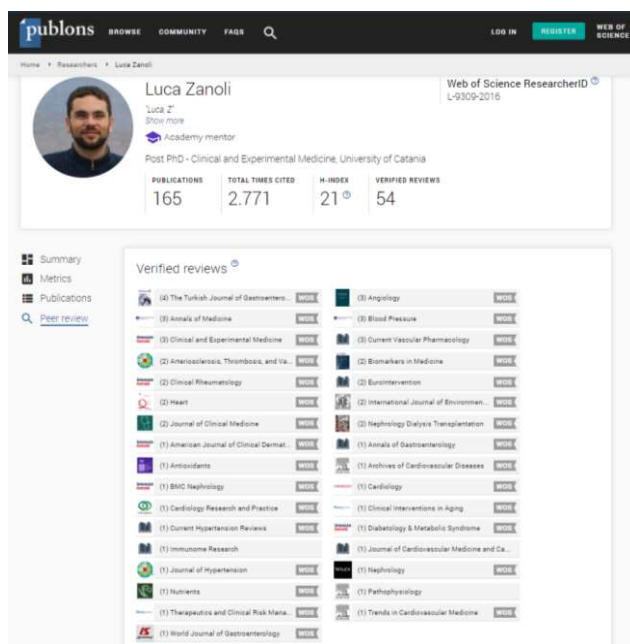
publons BROWSE COMMUNITY FAQS LOG IN REGISTER WEB OF SCIENCE

Home › Researchers › Luca Zanoli

Luca Zanoli
"Luca Z"
Show more
Academy mentor
Post PhD - Clinical and Experimental Medicine, University of Catania

Web of Science ResearcherID
L-9309-2016

| PUBLICATIONS | TOTAL TIMES CITED | H-INDEX | VERIFIED REVIEWS |
|---|---|---|---|
| 165 | 2.771 | 21 | 54 |

Summary
Metrics
Publications
Peer review

Verified reviews

(4) The Turkish Journal of Gastroentero... WOS
(3) Annals of Medicine WOS
(3) Clinical and Experimental Medicine WOS
(2) Arteriosclerosis, Thrombosis, and Va... WOS
(2) Clinical Rheumatology WOS
(2) Heart WOS
(2) Journal of Clinical Medicine WOS
(1) American Journal of Clinical Dermat... WOS
(1) Antioxidants WOS
(1) BMC Nephrology WOS
(1) Cardiology Research and Practice WOS
(1) Current Hypertension Reviews WOS
(1) Immunome Research
(1) Journal of Hypertension WOS
(1) Nutrients WOS
(1) Therapeutics and Clinical Risk Mana... WOS
(1) World Journal of Gastroenterology WOS

(3) Angiology WOS
(3) Blood Pressure WOS
(3) Current Vascular Pharmacology WOS
(2) Biomarkers in Medicine WOS
(2) EuroIntervention WOS
(2) International Journal of Environmen... WOS
(2) Nephrology Dialysis Transplantation WOS
(1) Annals of Gastroenterology WOS
(1) Archives of Cardiovascular Diseases WOS
(1) Cardiology WOS
(1) Clinical Interventions in Aging WOS
(1) Diabetology & Metabolic Syndrome WOS
(1) Journal of Cardiovascular Medicine and Ca...
(1) Nephrology WOS
(1) Pathophysiology
(1) Trends in Cardiovascular Medicine WOS